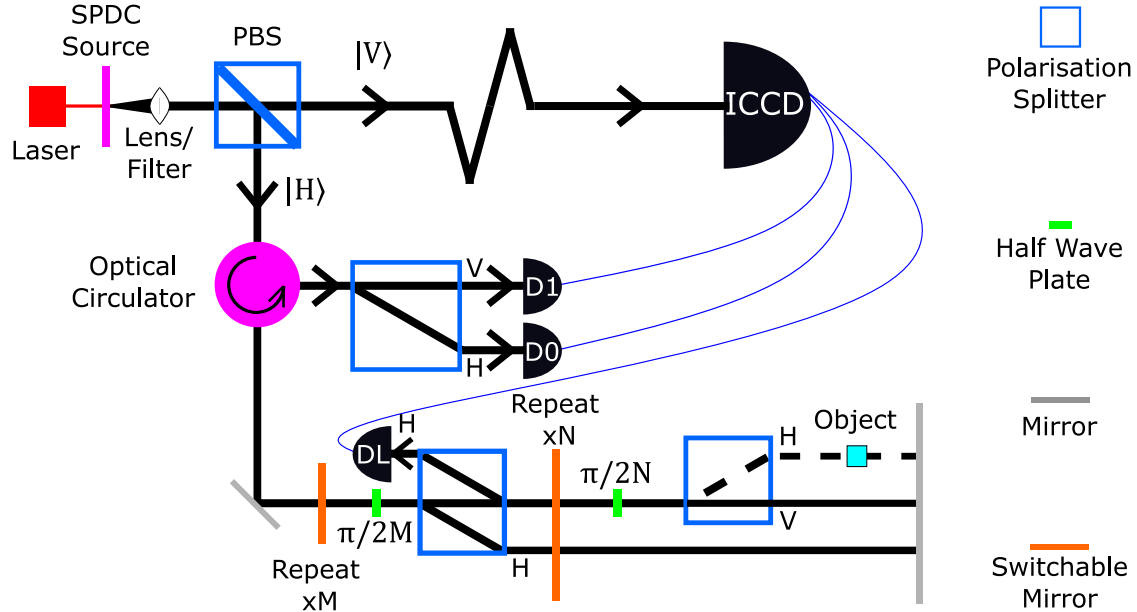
SPDC Source
Laser
Lens/ Filter
PBS
$|V\rangle$
ICCD
$|H\rangle$
Optical Circulator
V
D1
H
D0
H
DL
Repeat xN
$\pi/2N$
H
Object
V
$\pi/2M$
H
Repeat xM
Polarisation Splitter
Half Wave Plate
Mirror
Switchable Mirror